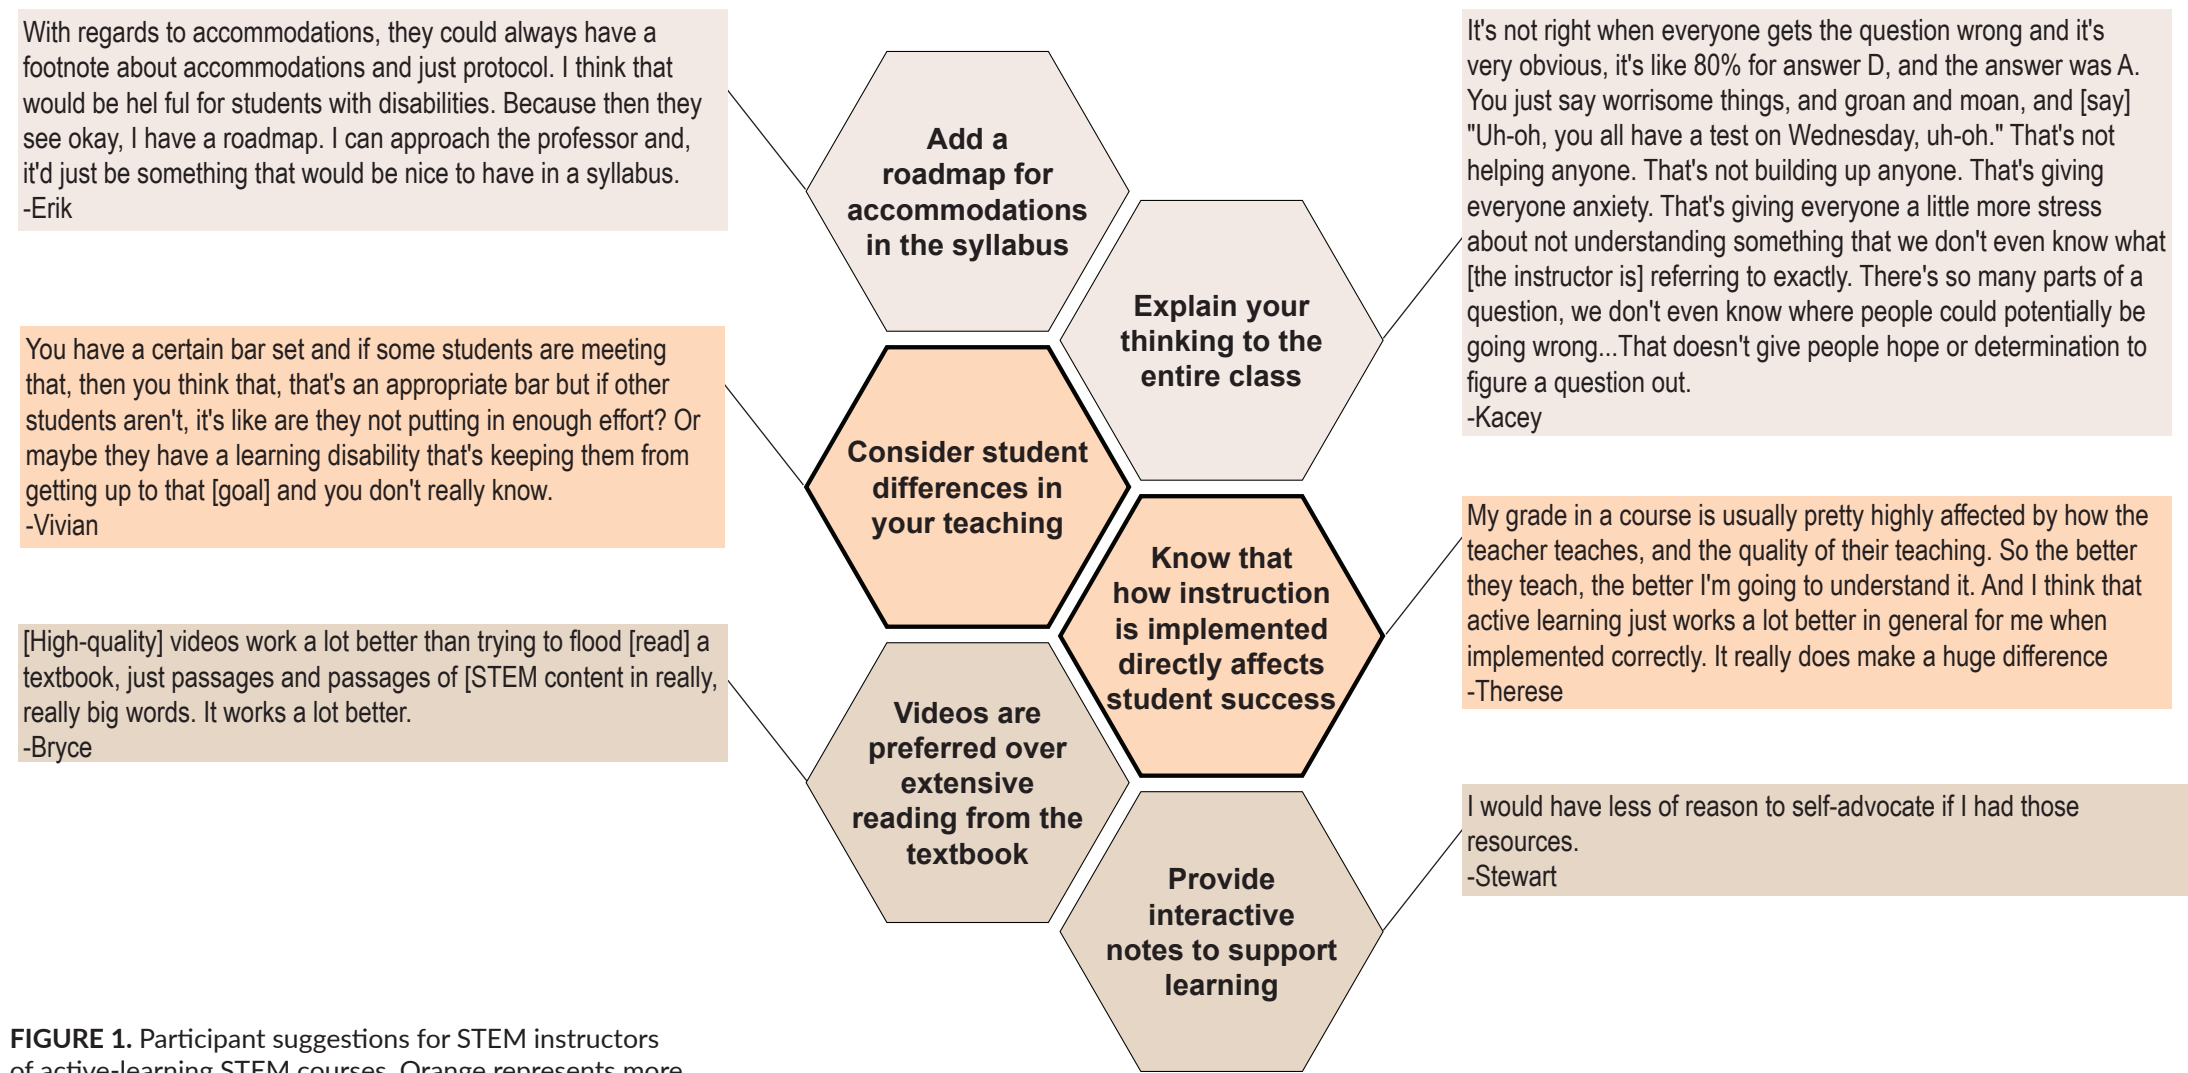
With regards to accommodations, they could always have a footnote about accommodations and just protocol. I think that would be hel ful for students with disabilities. Because then they see okay, I have a roadmap. I can approach the professor and, it'd just be something that would be nice to have in a syllabus.
-Erik

Add a roadmap for accommodations in the syllabus

It's not right when everyone gets the question wrong and it's very obvious, it's like 80% for answer D, and the answer was A. You just say worrisome things, and groan and moan, and [say] "Uh-oh, you all have a test on Wednesday, uh-oh." That's not helping anyone. That's not building up anyone. That's giving everyone anxiety. That's giving everyone a little more stress about not understanding something that we don't even know what [the instructor is] referring to exactly. There's so many parts of a question, we don't even know where people could potentially be going wrong...That doesn't give people hope or determination to figure a question out.
-Kacey

Explain your thinking to the entire class

You have a certain bar set and if some students are meeting that, then you think that, that's an appropriate bar but if other students aren't, it's like are they not putting in enough effort? Or maybe they have a learning disability that's keeping them from getting up to that [goal] and you don't really know.
-Vivian

Consider student differences in your teaching

Know that how instruction is implemented directly affects student success

My grade in a course is usually pretty highly affected by how the teacher teaches, and the quality of their teaching. So the better they teach, the better I'm going to understand it. And I think that active learning just works a lot better in general for me when implemented correctly. It really does make a huge difference
-Therese

[High-quality] videos work a lot better than trying to flood [read] a textbook, just passages and passages of [STEM content in really, really big words. It works a lot better.
-Bryce

Videos are preferred over extensive reading from the textbook

I would have less of reason to self-advocate if I had those resources.
-Stewart

Provide interactive notes to support learning

FIGURE 1. Participant suggestions for STEM instructors of active-learning STEM courses. Orange represents more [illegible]